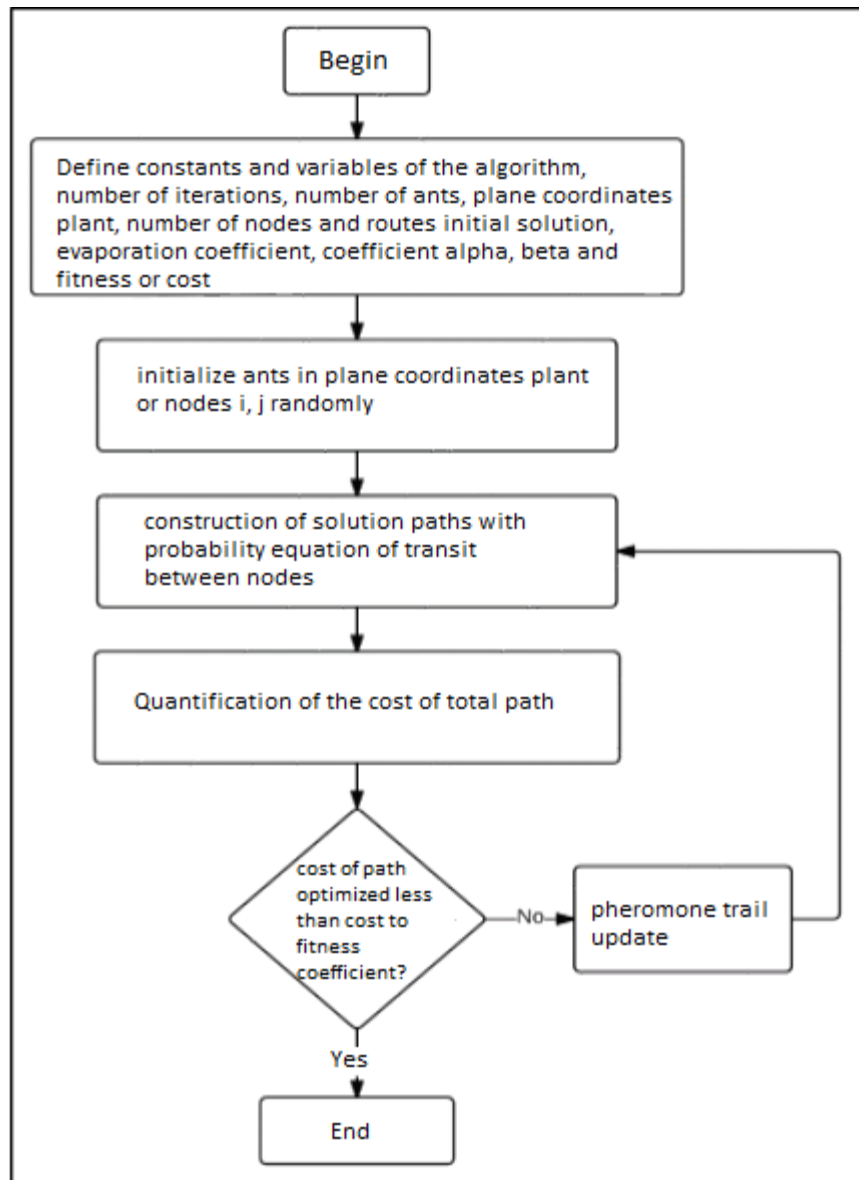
Begin

Define constants and variables of the algorithm, number of iterations, number of ants, plane coordinates plant, number of nodes and routes initial solution, evaporation coefficient, coefficient alpha, beta and fitness or cost

initialize ants in plane coordinates plant or nodes i, j randomly

construction of solution paths with probability equation of transit between nodes

Quantification of the cost of total path

cost of path optimized less than cost to fitness coefficient?

No

pheromone trail update

Yes

End